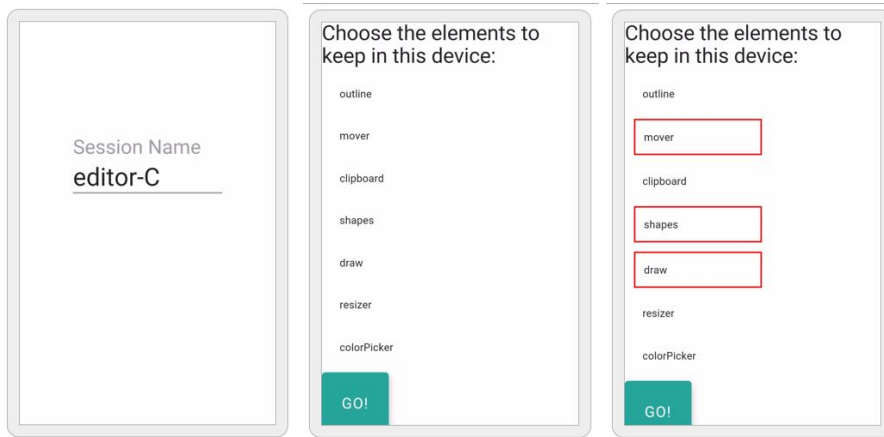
Session Name
editor-C

Choose the elements to keep in this device:
outline
mover
clipboard
shapes
draw
resizer
colorPicker
GO!

Choose the elements to keep in this device:
outline
mover
clipboard
shapes
draw
resizer
colorPicker
GO!